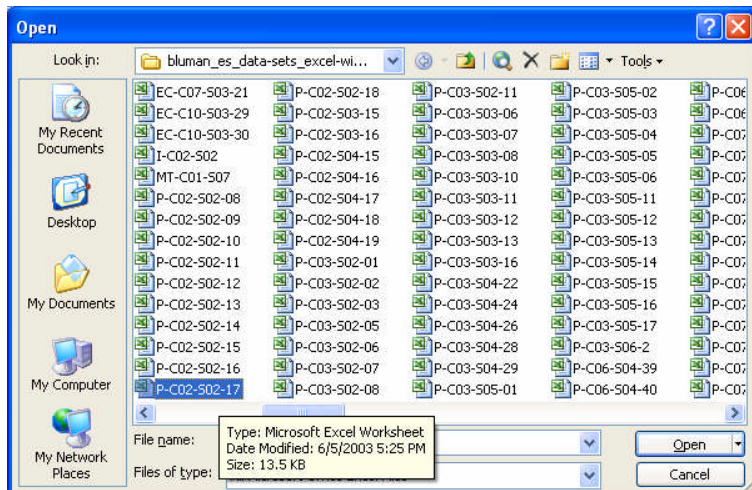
Open

Look in: bluman_es_data-sets_excel-wi...

Tools

My Recent Documents
Desktop
My Documents
My Computer
My Network Places

EC-C07-S03-21
EC-C10-S03-29
EC-C10-S03-30
I-C02-S02
MT-C01-S07
P-C02-S02-08
P-C02-S02-09
P-C02-S02-10
P-C02-S02-11
P-C02-S02-12
P-C02-S02-13
P-C02-S02-14
P-C02-S02-15
P-C02-S02-16
P-C02-S02-17

P-C02-S02-18
P-C02-S03-15
P-C02-S03-16
P-C02-S04-15
P-C02-S04-16
P-C02-S04-17
P-C02-S04-18
P-C02-S04-19
P-C03-S02-01
P-C03-S02-02
P-C03-S02-03
P-C03-S02-05
P-C03-S02-06
P-C03-S02-07
P-C03-S02-08

P-C03-S02-11
P-C03-S03-06
P-C03-S03-07
P-C03-S03-08
P-C03-S03-10
P-C03-S03-11
P-C03-S03-12
P-C03-S03-13
P-C03-S03-16
P-C03-S04-22
P-C03-S04-24
P-C03-S04-26
P-C03-S04-28
P-C03-S04-29
P-C03-S05-01

P-C03-S05-02
P-C03-S05-03
P-C03-S05-04
P-C03-S05-05
P-C03-S05-06
P-C03-S05-11
P-C03-S05-12
P-C03-S05-13
P-C03-S05-14
P-C03-S05-15
P-C03-S05-16
P-C03-S05-17
P-C03-S06-2
P-C06-S04-39
P-C06-S04-40

P-C0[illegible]
P-C0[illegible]
P-C0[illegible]
P-C0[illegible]
P-C0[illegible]
P-C0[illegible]
P-C0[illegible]
P-C0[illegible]
P-C0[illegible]
P-C0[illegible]
P-C0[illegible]
P-C0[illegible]
P-C0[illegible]
P-C0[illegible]
P-C0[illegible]

Type: Microsoft Excel Worksheet
Date Modified: 6/5/2003 5:25 PM
Size: 13.5 KB

File name:
Files of type: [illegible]

Open
Cancel